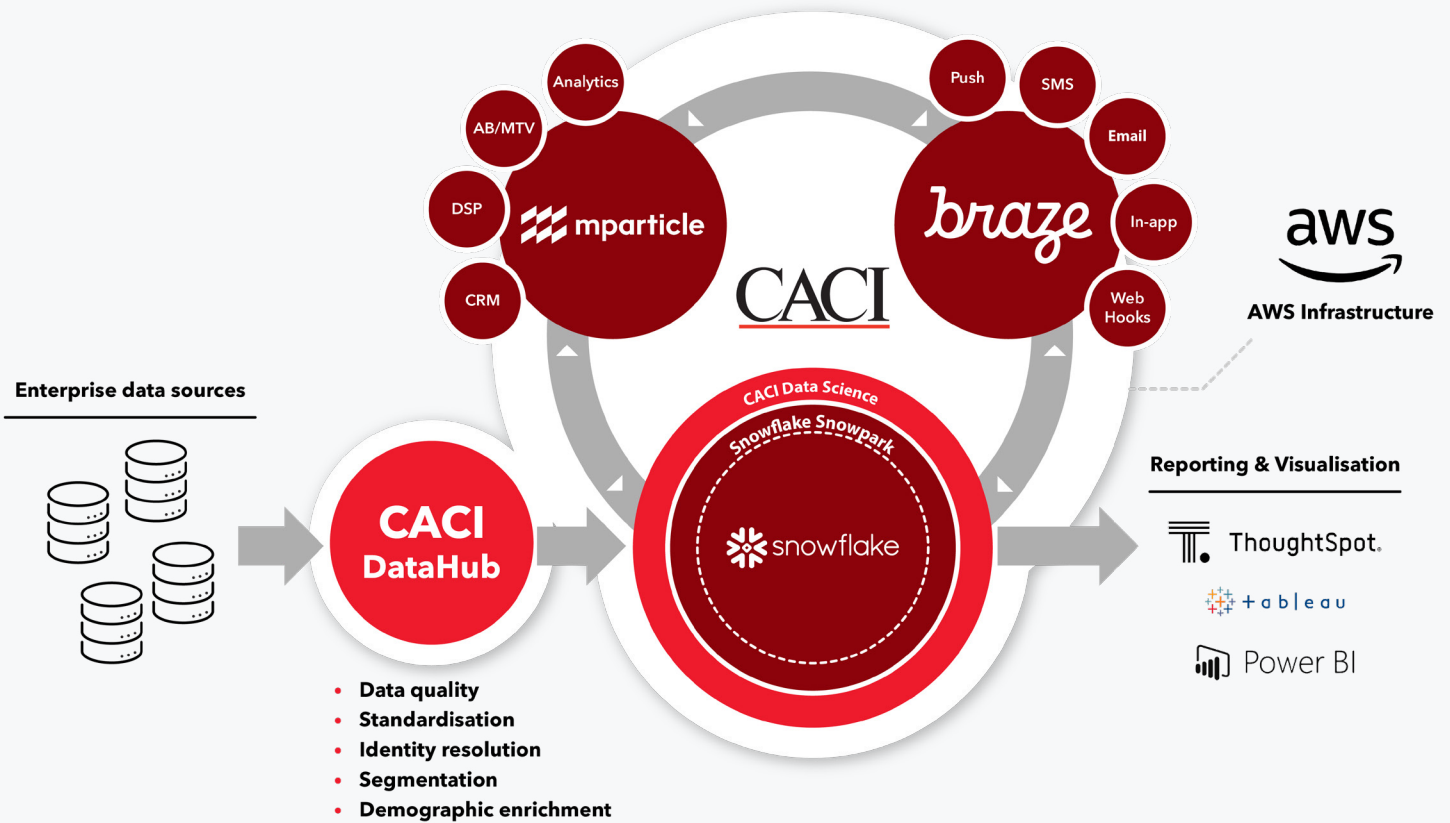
Analytics

AB/MTV

DSP

CRM

mparticle

Push

SMS

Email

In-app

Web Hooks

braze

CACI

aws

AWS Infrastructure

Enterprise data sources

CACI DataHub

CACI Data Science

Snowflake Snowpark

snowflake

Reporting & Visualisation

ThoughtSpot.

+ a b | e a u

Power BI

• Data quality
• Standardisation
• Identity resolution
• Segmentation
• Demographic enrichment